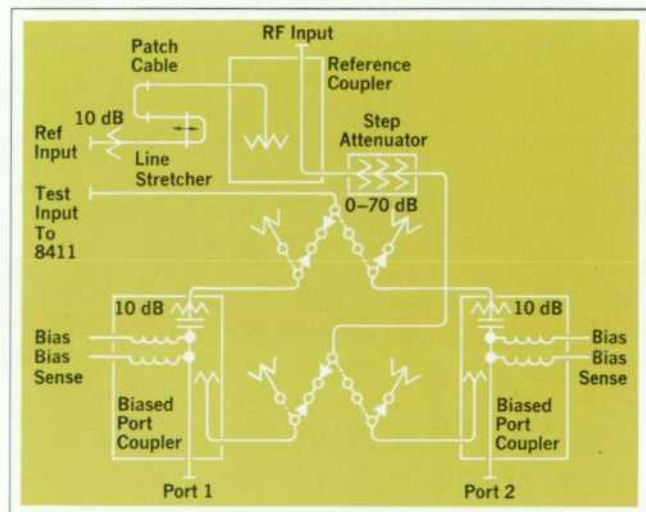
RF Input

Patch Cable

Reference Coupler

10 dB

Ref Input

Line Stretcher

Step Attenuator

0–70 dB

Test Input To 8411

10 dB

10 dB

Bias

Bias Sense

Bias

Bias Sense

Biased Port Coupler

Biased Port Coupler

Port 1

Port 2